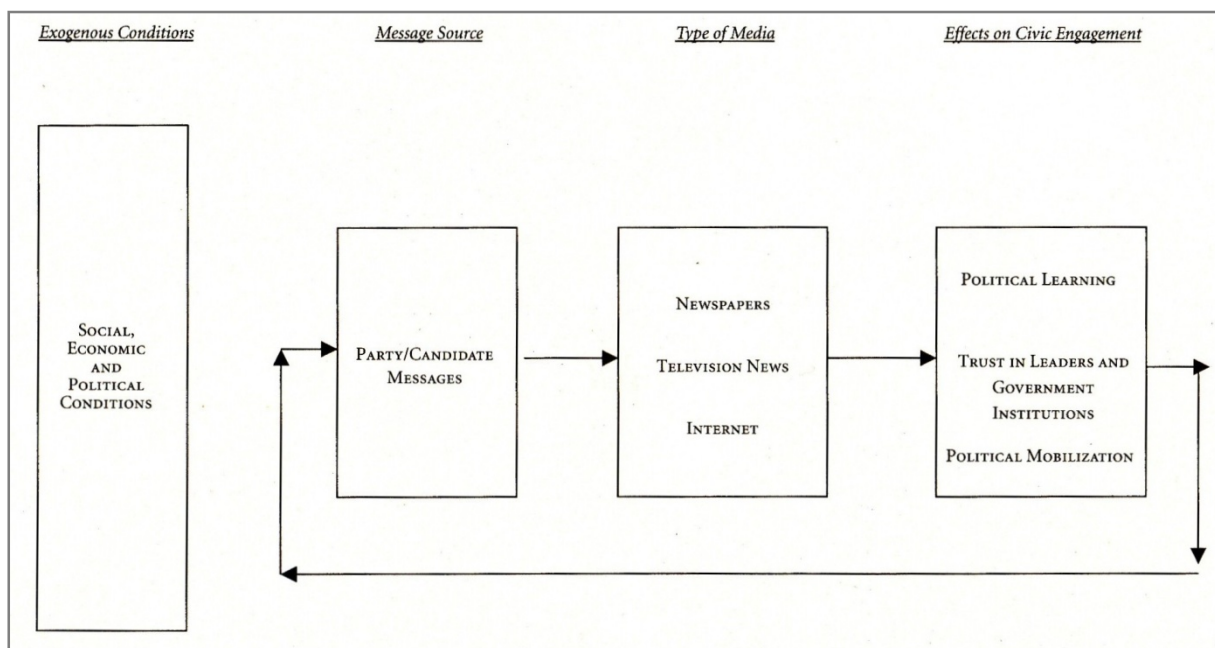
Exogenous Conditions

Message Source

Type of Media

Effects on Civic Engagement

Social, Economic and Political Conditions

Party/Candidate Messages

Newspapers

Television News

Internet

Political Learning

Trust in Leaders and Government Institutions

Political Mobilization